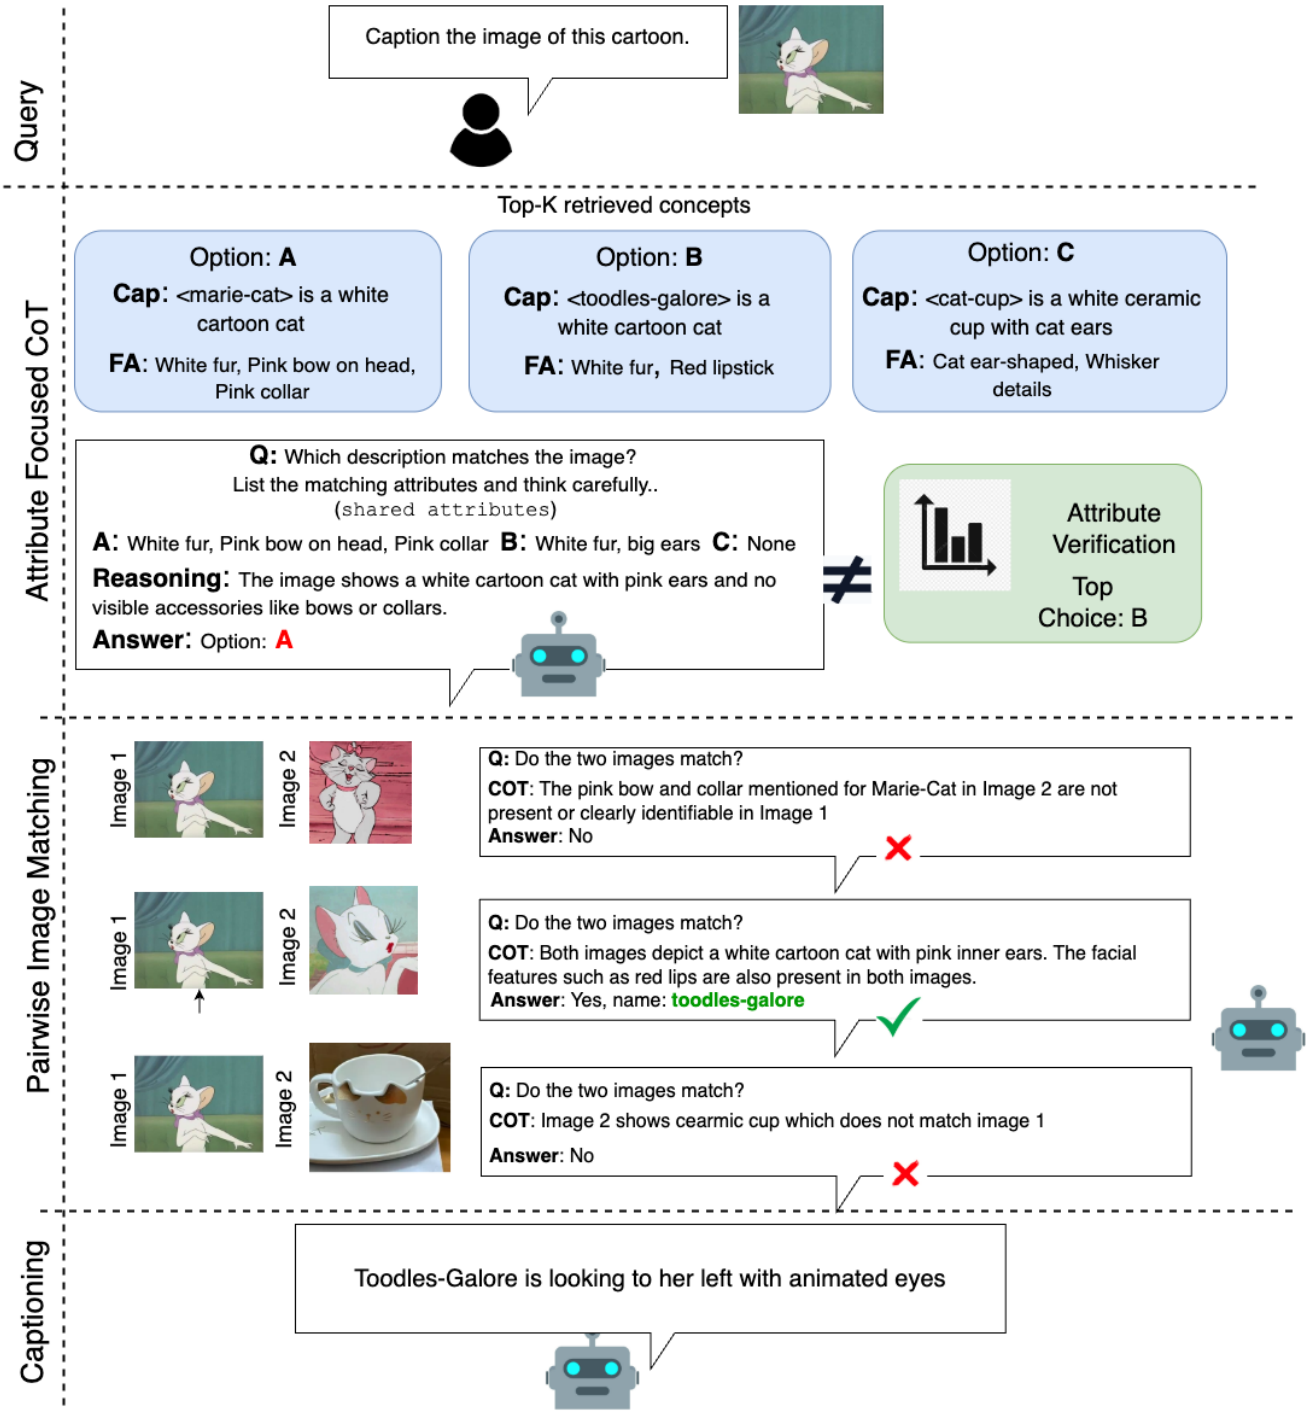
Query

Caption the image of this cartoon.

Attribute Focused CoT

Top-K retrieved concepts

Option: A
Cap: <marie-cat> is a white cartoon cat
FA: White fur, Pink bow on head, Pink collar

Option: B
Cap: <toodles-galore> is a white cartoon cat
FA: White fur, Red lipstick

Option: C
Cap: <cat-cup> is a white ceramic cup with cat ears
FA: Cat ear-shaped, Whisker details

Q: Which description matches the image?
List the matching attributes and think carefully..
(shared attributes)
A: White fur, Pink bow on head, Pink collar B: White fur, big ears C: None
Reasoning: The image shows a white cartoon cat with pink ears and no visible accessories like bows or collars.
Answer: Option: A

$\neq$

Attribute Verification
Top Choice: B

Pairwise Image Matching

Image 1 Image 2

Q: Do the two images match?
COT: The pink bow and collar mentioned for Marie-Cat in Image 2 are not present or clearly identifiable in Image 1
Answer: No

Image 1 Image 2

Q: Do the two images match?
COT: Both images depict a white cartoon cat with pink inner ears. The facial features such as red lips are also present in both images.
Answer: Yes, name: toodles-galore

Image 1 Image 2

Q: Do the two images match?
COT: Image 2 shows cearmic cup which does not match image 1
Answer: No

Captioning

Toodles-Galore is looking to her left with animated eyes